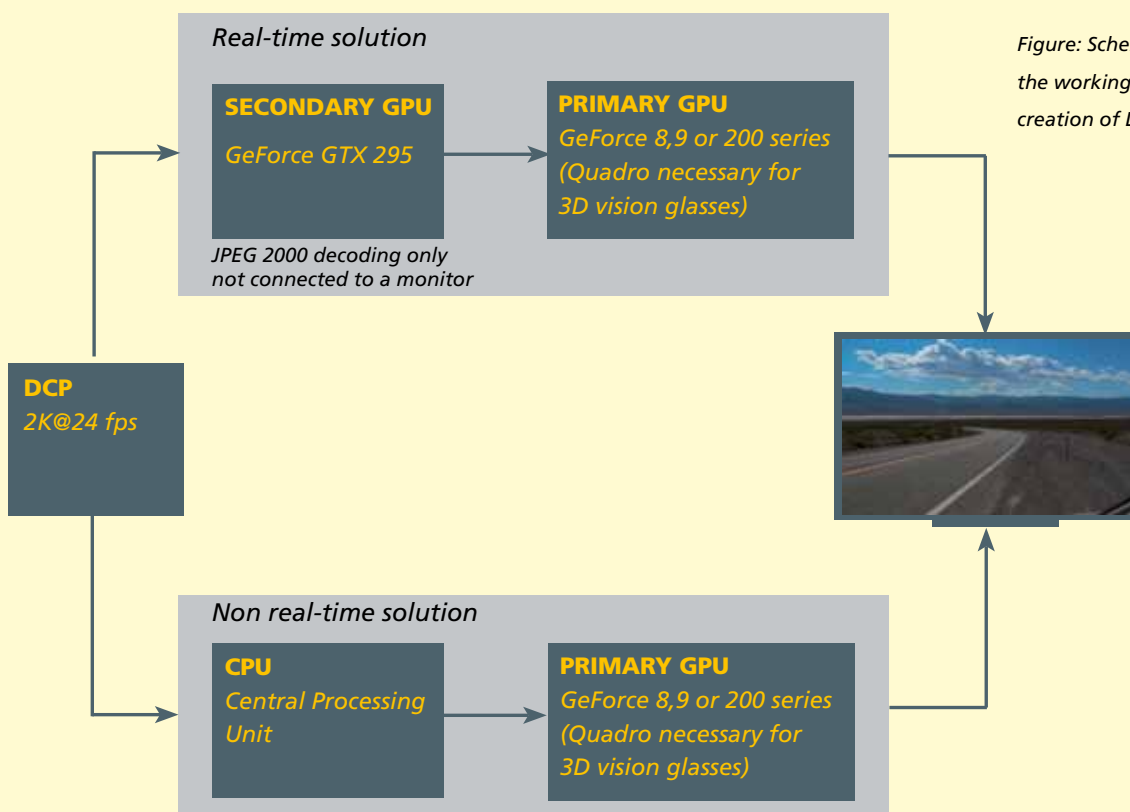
Real-time solution

SECONDARY GPU
GeForce GTX 295

JPEG 2000 decoding only
not connected to a monitor

PRIMARY GPU
GeForce 8,9 or 200 series
(Quadro necessary for
3D vision glasses)

Figure: Sche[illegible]
the working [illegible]
creation of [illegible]

DCP
2K@24 fps

Non real-time solution

CPU
Central Processing
Unit

PRIMARY GPU
GeForce 8,9 or 200 series
(Quadro necessary for
3D vision glasses)